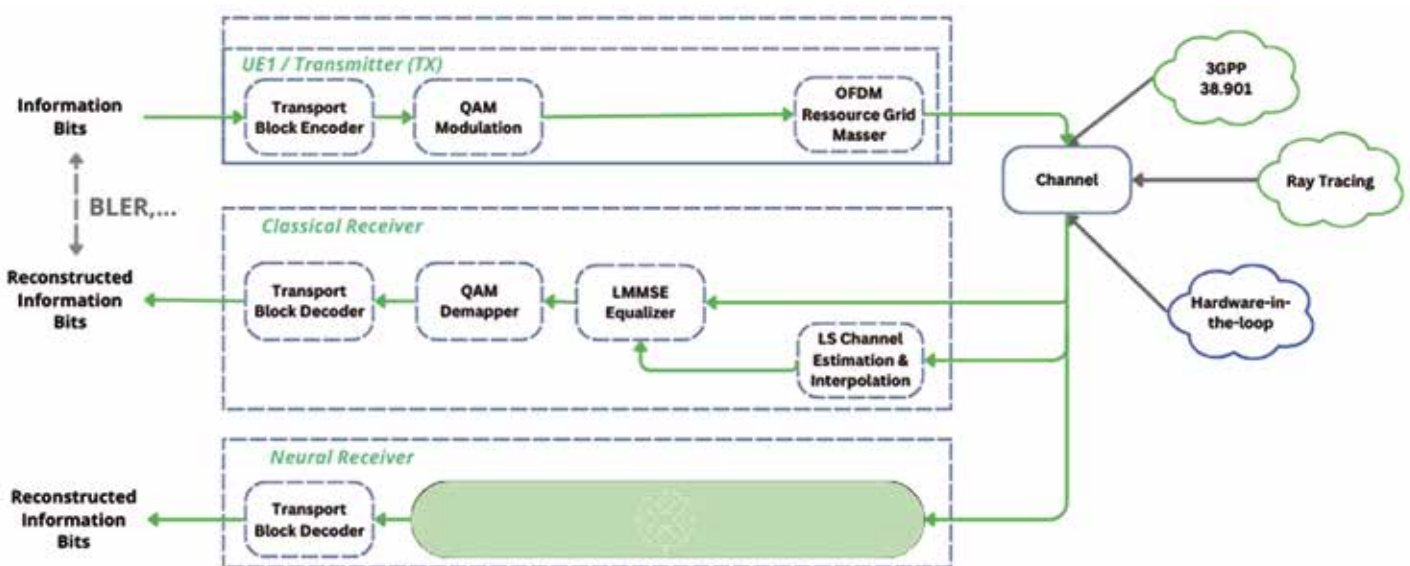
UE1 / Transmitter (TX)

Information Bits

Transport Block Encoder

QAM Modulation

OFDM Ressource Grid Masser

3GPP 38.901

Channel

Ray Tracing

BLER,...

Classical Receiver

Reconstructed Information Bits

Transport Block Decoder

QAM Demapper

LMMSE Equalizer

LS Channel Estimation & Interpolation

Hardware-in-the-loop

Neural Receiver

Reconstructed Information Bits

Transport Block Decoder